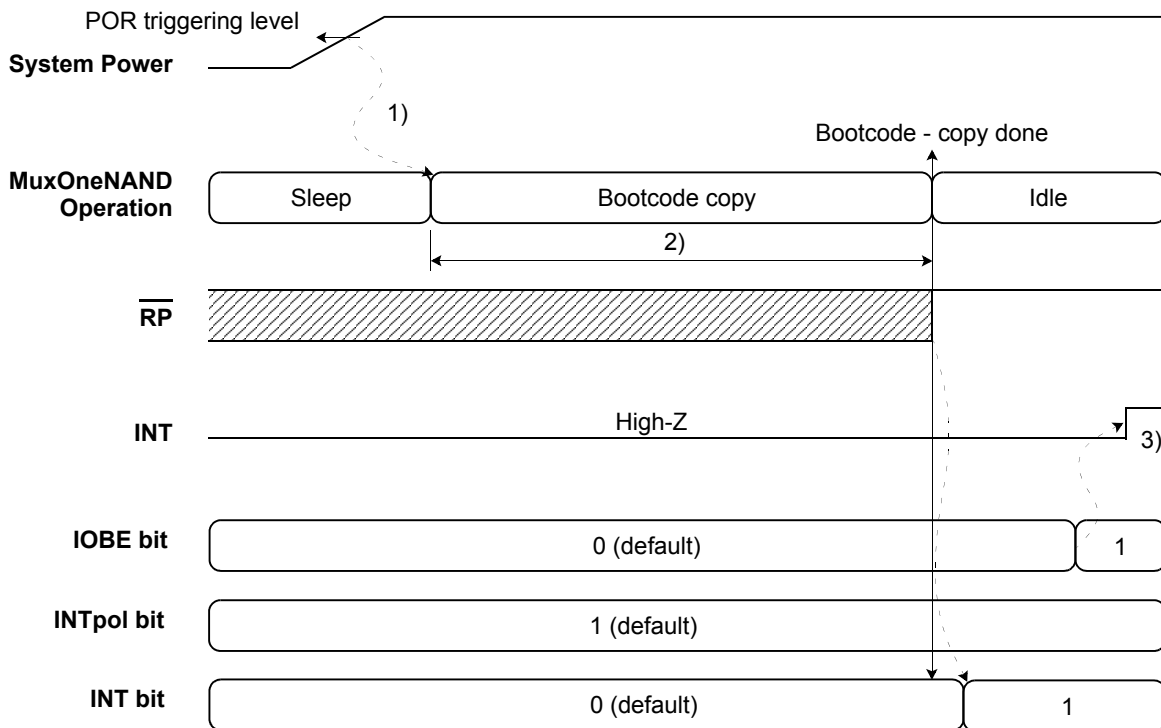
POR triggering level

System Power

1)

Bootcode - copy done

MuxOneNAND Operation

Sleep

Bootcode copy

Idle

2)

$\overline{RP}$

INT

High-Z

3)

IOBE bit

0 (default)

1

INTpol bit

1 (default)

INT bit

0 (default)

1